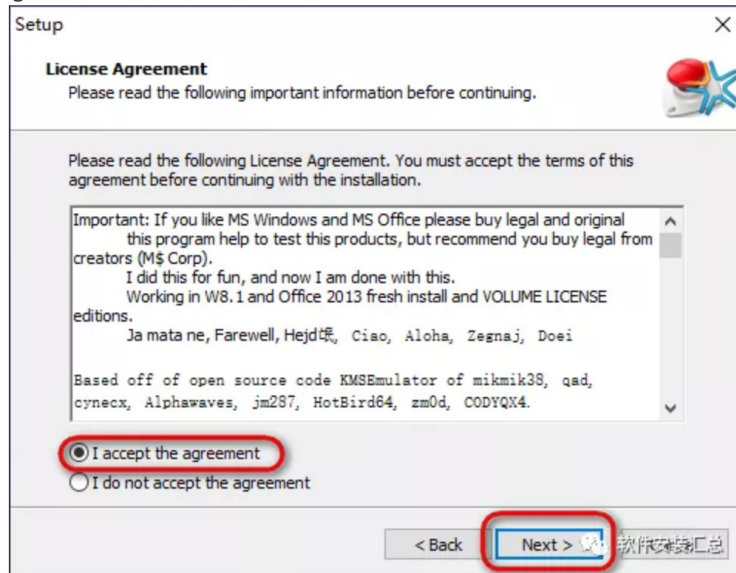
Setup

License Agreement
Please read the following important information before continuing.

Please read the following License Agreement. You must accept the terms of this agreement before continuing with the installation.

Important: If you like MS Windows and MS Office please buy legal and original
this program help to test this products, but recommend you buy legal from creators (M$ Corp).
I did this for fun, and now I am done with this.
Working in W8.1 and Office 2013 fresh install and VOLUME LICENSE editions.
Ja mata ne, Farewell, Hejd坻, Ciao, Aloha, Zegnaj, Doei

Based off of open source code KMSEmulator of mikmik38, qad, cynecx, Alphawaves, jm287, HotBird64, zm0d, CODYQX4.

I accept the agreement
I do not accept the agreement

< Back
Next >
软件安装汇总